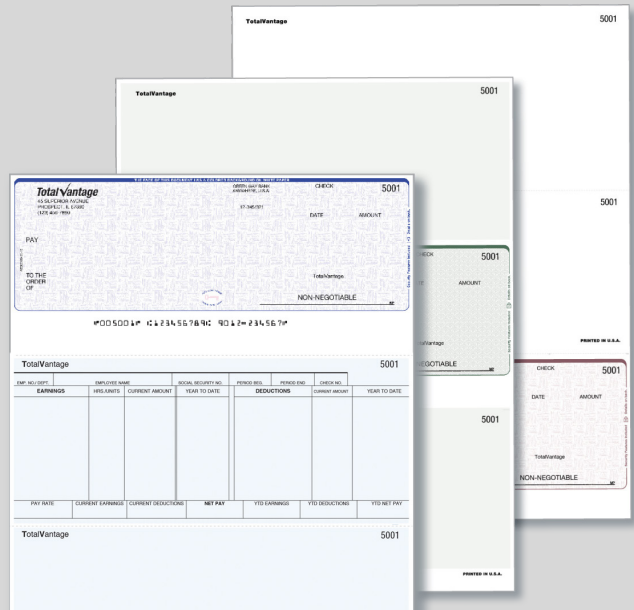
TotalVantage

5001

TotalVantage

5001

THE FACE OF THIS DOCUMENT HAS A COLORED BACKGROUND ON WHITE PAPER

TotalVantage

45 SUPERIOR AVENUE
PROSPECT, IL 67890
(123) 456-7890

GREEN BAY BANK
ANYWHERE, USA

CHECK

5001

17-345/011

DATE

AMOUNT

PAY

TO THE
ORDER
OF

TotalVantage

NON-NEGOTIABLE

⑈005001⑈ ⑆123456789⑆ 9012⑉234567⑈

5001

CHECK

5001

DATE

AMOUNT

TotalVantage

NON-NEGOTIABLE

PRINTED IN U.S.A.

CHECK

5001

DATE

AMOUNT

TotalVantage

NON-NEGOTIABLE

TotalVantage

5001

| EMP. NO./ DEPT. | EMPLOYEE NAME | | SOCIAL SECURITY NO. | PERIOD BEG. | PERIOD END | CHECK NO. | |
|---|---|---|---|---|---|---|---|
| EARNINGS | HRS/UNITS | CURRENT AMOUNT | YEAR TO DATE | DEDUCTIONS | | CURRENT AMOUNT | YEAR TO DATE |

| PAY RATE | CURRENT EARNINGS | CURRENT DEDUCTIONS | NET PAY | YTD EARNINGS | YTD DEDUCTIONS | YTD NET PAY |
|---|---|---|---|---|---|---|

5001

TotalVantage

5001

PRINTED IN U.S.A.